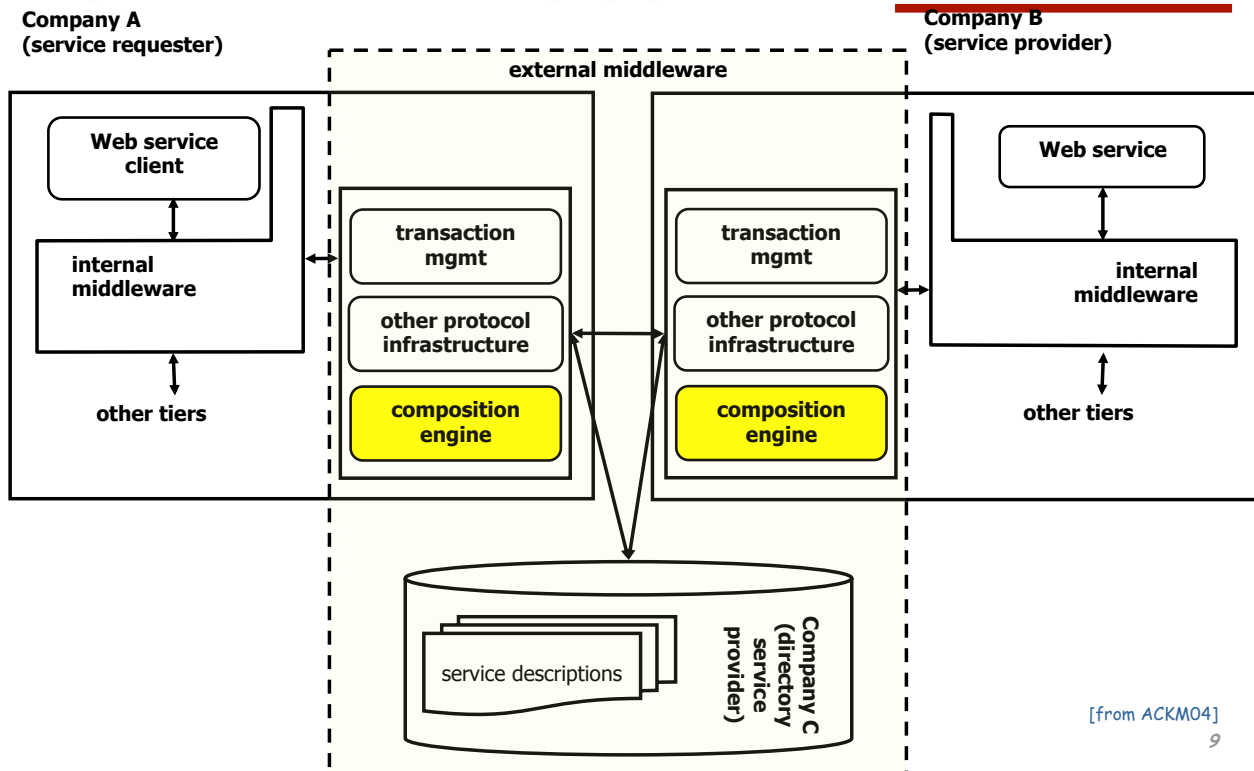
Company A
(service requester)

external middleware

Company B
(service provider)

Web service client

internal middleware

other tiers

transaction mgmt

other protocol infrastructure

composition engine

transaction mgmt

other protocol infrastructure

composition engine

Web service

internal middleware

other tiers

service descriptions

Company C (directory service provider)

[from ACKM04]

9